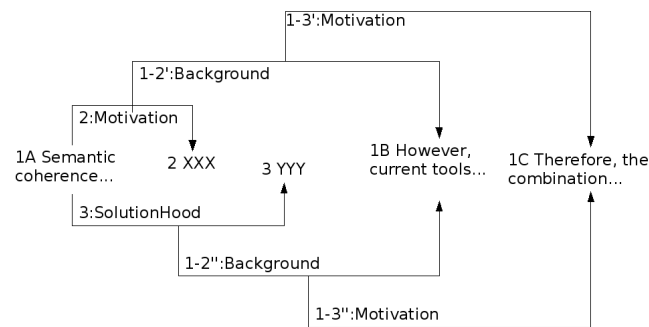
1-3':Motivation

1-2':Background

2:Motivation

1A Semantic coherence...

2 XXX

3 YYY

1B However, current tools...

1C Therefore, the combination...

3:SolutionHood

1-2'':Background

1-3'':Motivation